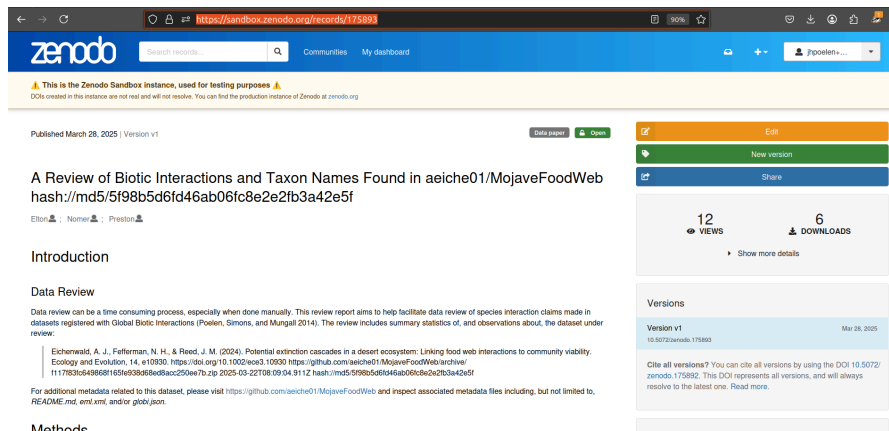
https://sandbox.zenodo.org/records/175893 90%

zenodo Search records... Communities My dashboard jhpoelen+...

⚠ This is the Zenodo Sandbox instance, used for testing purposes ⚠
DOIs created in this instance are not real and will not resolve. You can find the production instance of Zenodo at zenodo.org

Published March 28, 2025 | Version v1

Data paper Open

A Review of Biotic Interactions and Taxon Names Found in aeiche01/MojaveFoodWeb hash://md5/5f98b5d6fd46ab06fc8e2e2fb3a42e5f

Elton ; Nomer ; Preston

Introduction

Data Review

Data review can be a time consuming process, especially when done manually. This review report aims to help facilitate data review of species interaction claims made in datasets registered with Global Biotic Interactions (Poelen, Simons, and Mungall 2014). The review includes summary statistics of, and observations about, the dataset under review:

Eichenwald, A. J., Fefferman, N. H., & Reed, J. M. (2024). Potential extinction cascades in a desert ecosystem: Linking food web interactions to community viability. Ecology and Evolution, 14, e10930. https://doi.org/10.1002/ece3.10930 https://github.com/aeiche01/MojaveFoodWeb/archive/f117f83fc649868f165fe938d68ed8acc250ee7b.zip 2025-03-22T08:09:04.911Z hash://md5/5f98b5d6fd46ab06fc8e2e2fb3a42e5f

For additional metadata related to this dataset, please visit https://github.com/aeiche01/MojaveFoodWeb and inspect associated metadata files including, but not limited to, README.md, eml.xml, and/or globi.json.

Methods

Edit

New version

Share

12 VIEWS

6 DOWNLOADS

Show more details

Versions

Version v1 Mar 28, 2025
10.5072/zenodo.175893

Cite all versions? You can cite all versions by using the DOI 10.5072/zenodo.175892. This DOI represents all versions, and will always resolve to the latest one. Read more.